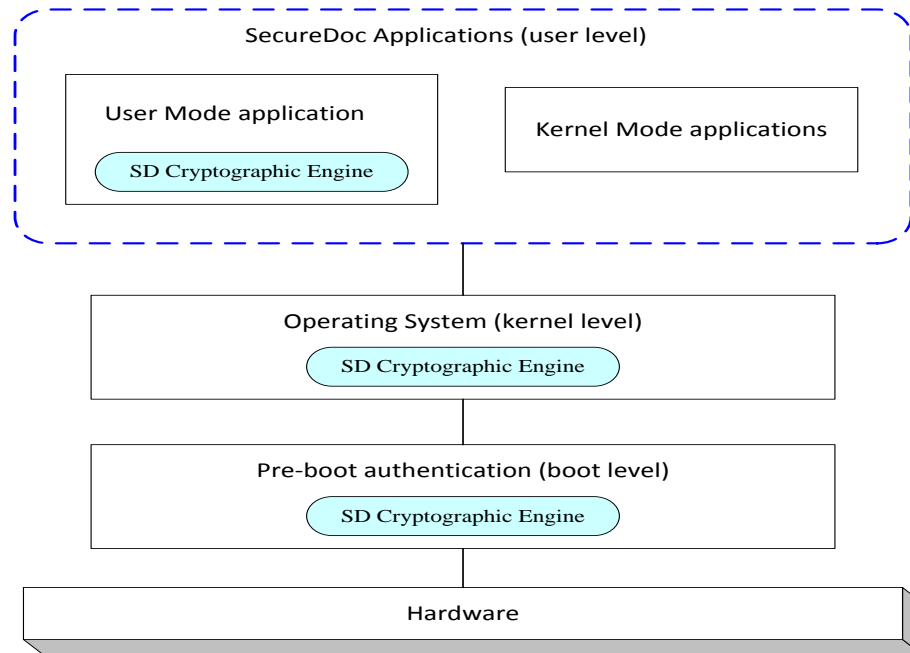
SecureDoc Applications (user level)

User Mode application

SD Cryptographic Engine

Kernel Mode applications

Operating System (kernel level)

SD Cryptographic Engine

Pre-boot authentication (boot level)

SD Cryptographic Engine

Hardware